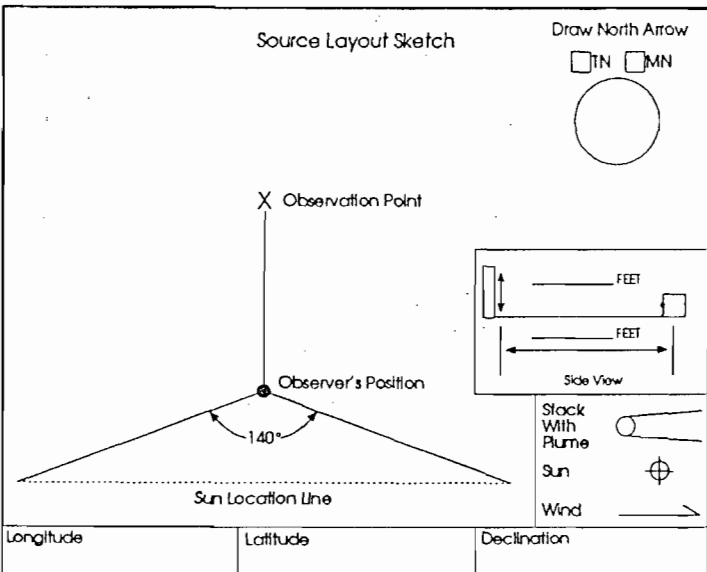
Source Layout Sketch

Draw North Arrow

TN MN

X Observation Point

FEET

FEET

Side View

Observer's Position

140°

Stack With Plume

Sun

Wind

Sun Location Line

| Longitude | Latitude | Declination |
|---|---|---|